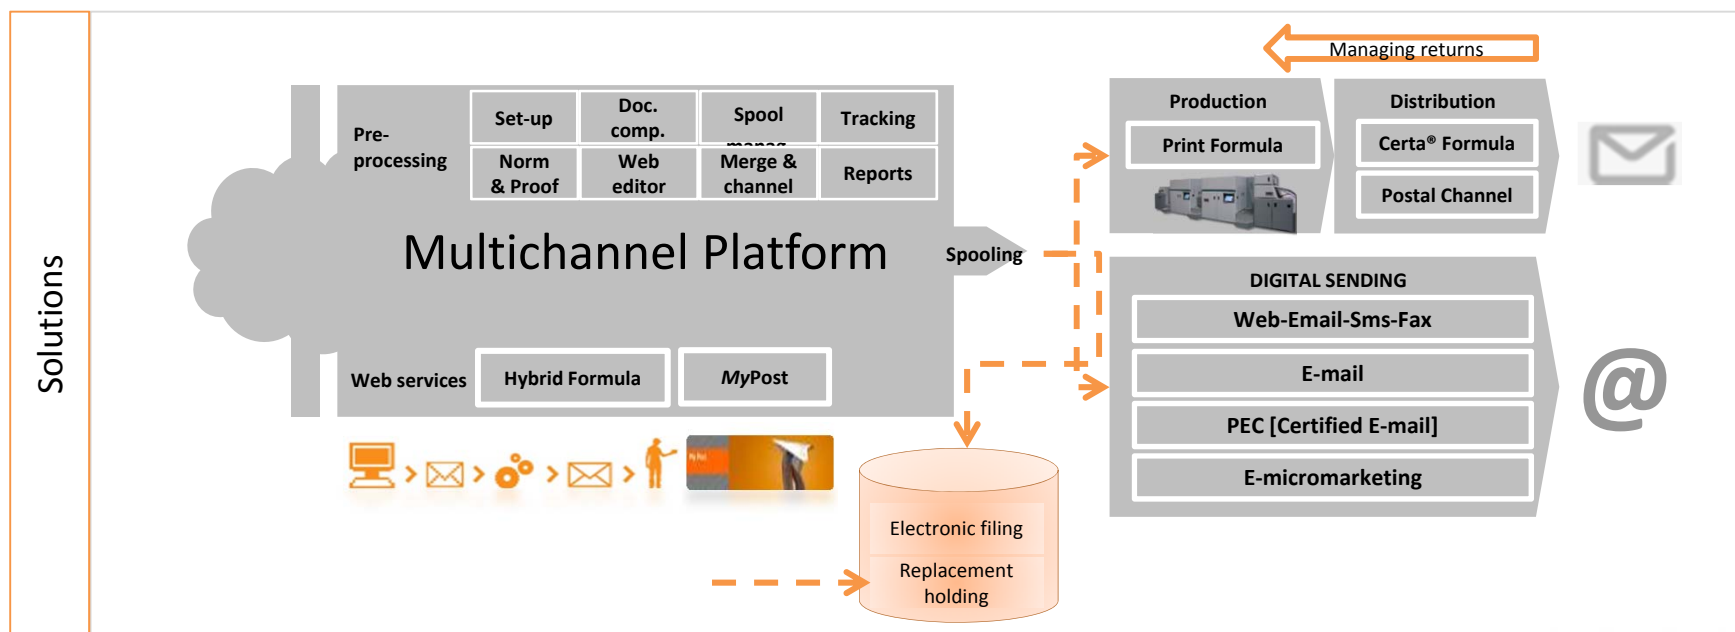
Solutions

Managing returns

Pre-processing

| Set-up | Doc. comp. | Spool manag. | Tracking |
|---|---|---|---|
| Norm & Proof | Web editor | Merge & channel | Reports |

Multichannel Platform

Spooling

Web services

Hybrid Formula

MyPost

Production

Print Formula

Distribution

Certa® Formula

Postal Channel

DIGITAL SENDING

Web-Email-Sms-Fax

E-mail

PEC [Certified E-mail]

E-micromarketing

@

Electronic filing

Replacement holding